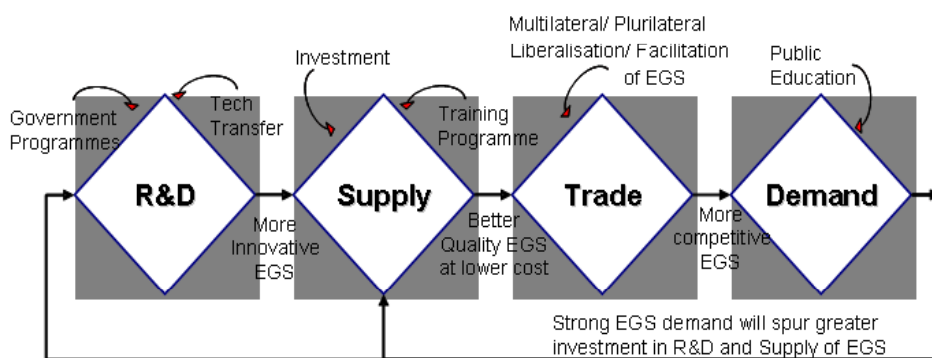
Multilateral/ Plurilateral Liberalisation/ Facilitation of EGS

Investment

Public Education

Government Programmes

Tech Transfer

Training Programme

R&D

Supply

Trade

Demand

More Innovative EGS

Better Quality EGS at lower cost

More competitive EGS

Strong EGS demand will spur greater investment in R&D and Supply of EGS